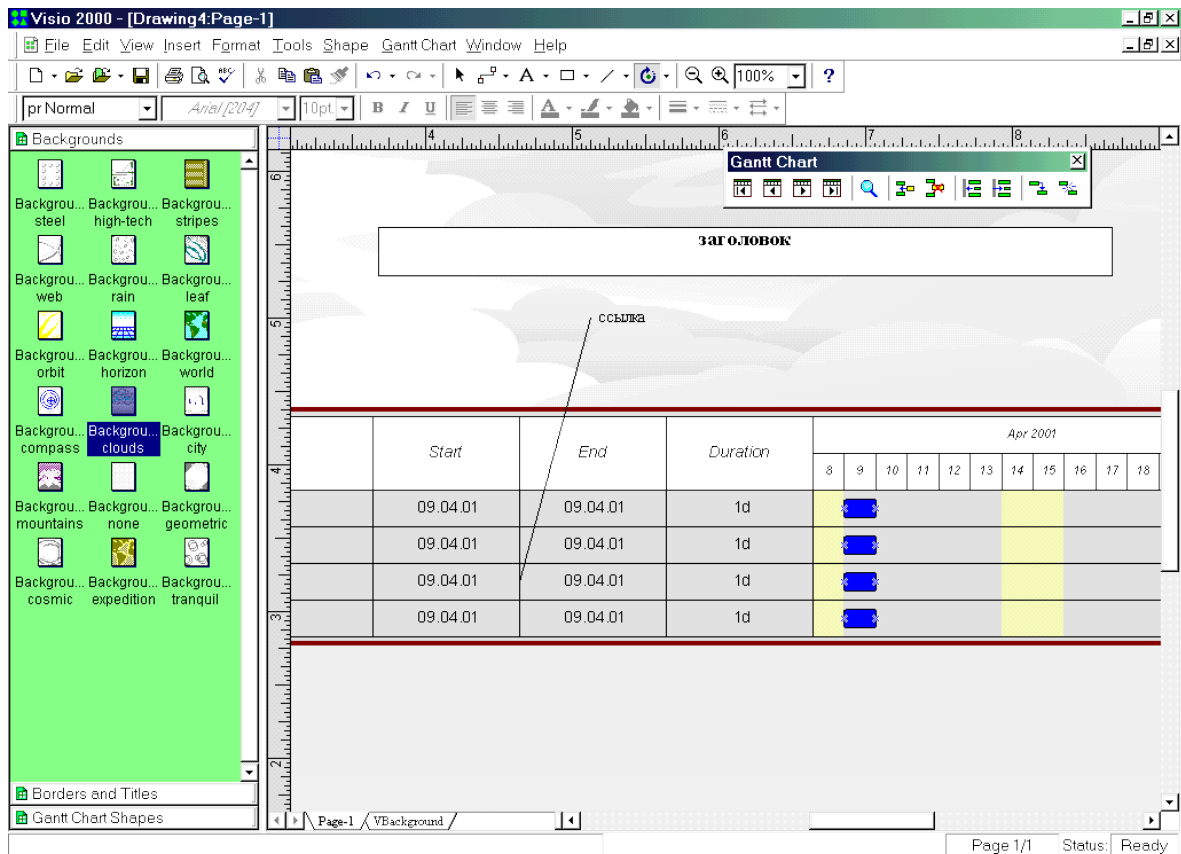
Visio 2000 - [Drawing4:Page-1]

File Edit View Insert Format Tools Shape Gantt Chart Window Help

100%

pr Normal | Arial [204] | 10pt

Backgrounds

Backgrou... steel | Backgrou... high-tech | Backgrou... stripes
Backgrou... web | Backgrou... rain | Backgrou... leaf
Backgrou... orbit | Backgrou... horizon | Backgrou... world
Backgrou... compass | Backgrou... clouds | Backgrou... city
Backgrou... mountains | Backgrou... none | Backgrou... geometric
Backgrou... cosmic | Backgrou... expedition | Backgrou... tranquil

Borders and Titles
Gantt Chart Shapes

Gantt Chart

заголовок

ссылка

| | Start | End | Duration | Apr 2001 |
|---|---|---|---|---|
| | | | | 8 9 10 11 12 13 14 15 16 17 18 |
| | 09.04.01 | 09.04.01 | 1d | |
| | 09.04.01 | 09.04.01 | 1d | |
| | 09.04.01 | 09.04.01 | 1d | |
| | 09.04.01 | 09.04.01 | 1d | |

Page-1 VBackground

Page 1/1 Status: Ready